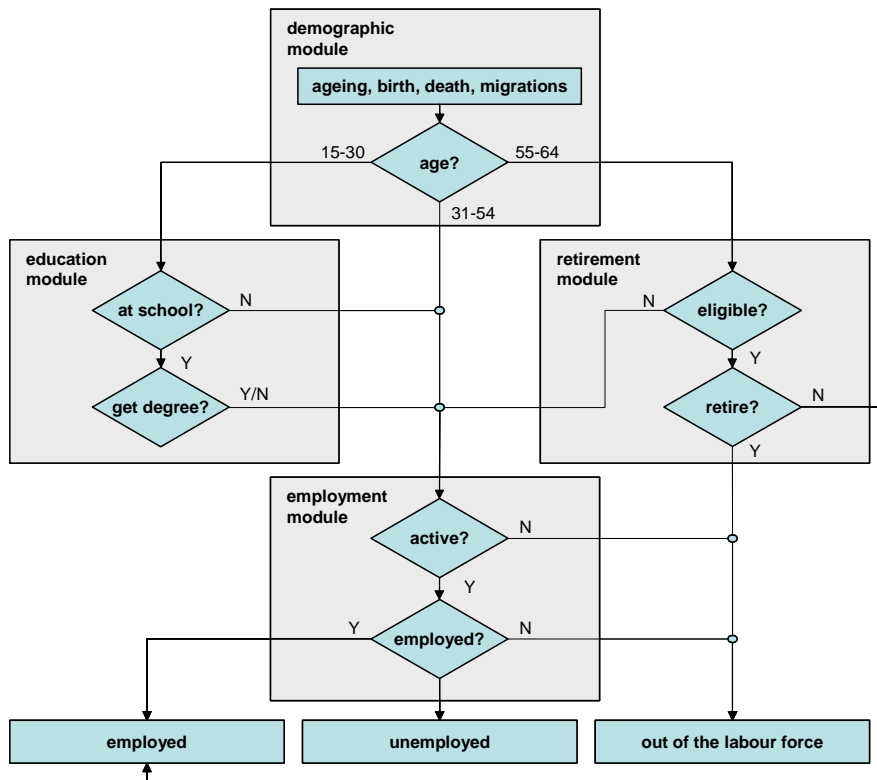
demographic module

ageing, birth, death, migrations

15-30

age?

55-64

31-54

education module

at school?

N

Y

get degree?

Y/N

retirement module

N

eligible?

Y

retire?

N

Y

employment module

active?

N

Y

Y

employed?

N

employed

unemployed

out of the labour force